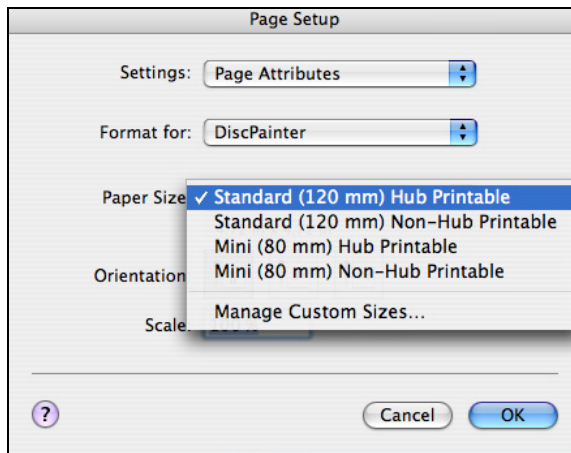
Page Setup

Settings: Page Attributes

Format for: DiscPainter

Paper Size ✓ Standard (120 mm) Hub Printable
Standard (120 mm) Non-Hub Printable
Mini (80 mm) Hub Printable
Mini (80 mm) Non-Hub Printable
Manage Custom Sizes...

Orientation

Scale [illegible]

?

Cancel

OK